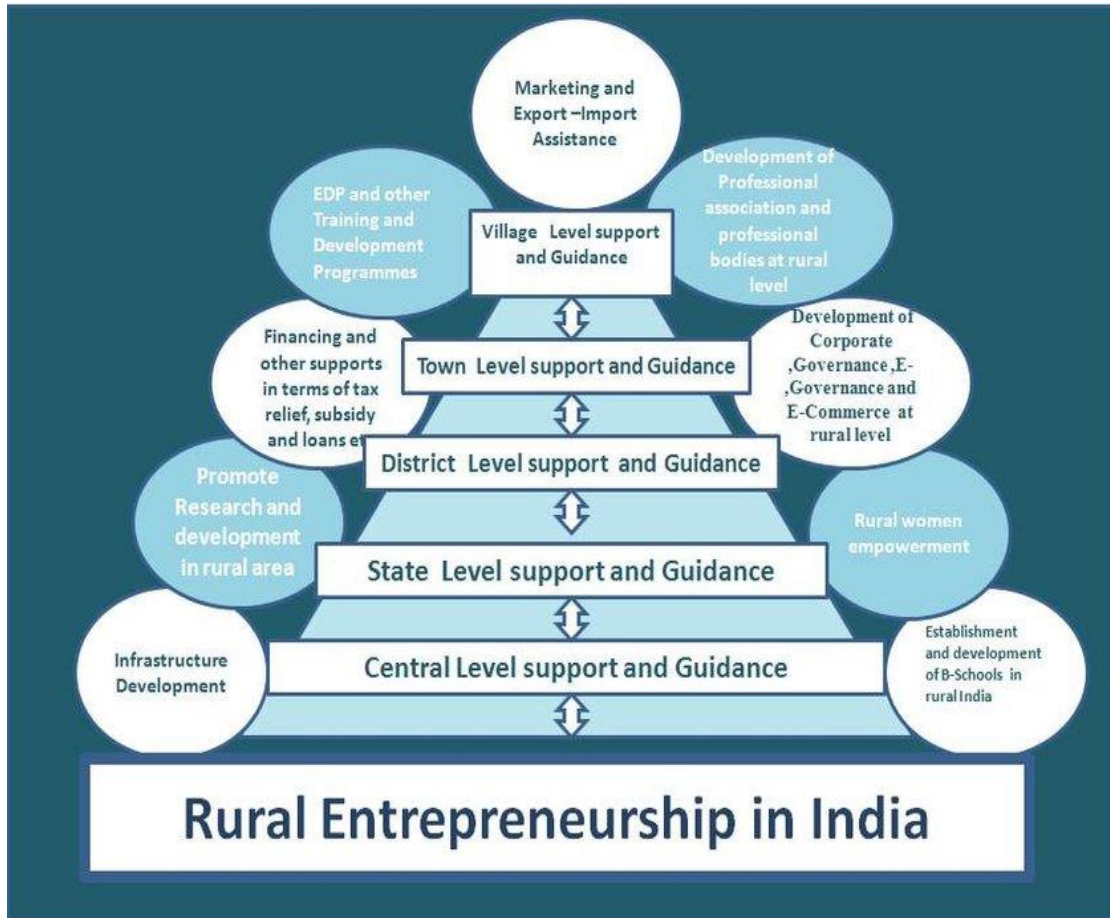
Marketing and Export –Import Assistance

EDP and other Training and Development Programmes

Village Level support and Guidance

Development of Professional association and professional bodies at rural level

Financing and other supports in terms of tax relief, subsidy and loans et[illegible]

Town Level support and Guidance

Development of Corporate ,Governance ,E- ,Governance and E-Commerce at rural level

District Level support and Guidance

Promote Research and development in rural area

State Level support and Guidance

Rural women empowerment

Infrastructure Development

Central Level support and Guidance

Establishment and development of B-Schools in rural India

Rural Entrepreneurship in India